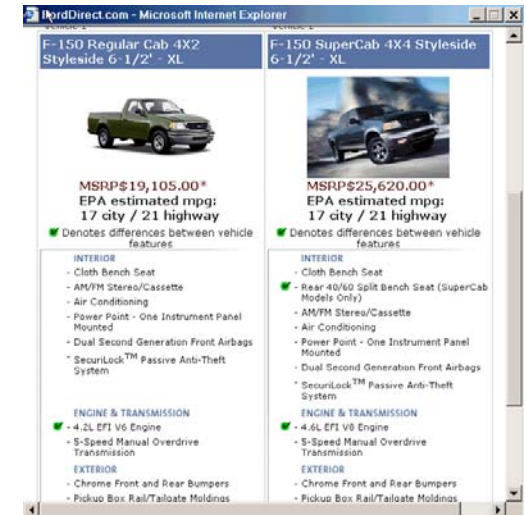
FordDirect.com - Microsoft Internet Explorer

F-150 Regular Cab 4X2 Styleside 6-1/2' - XL

MSRP$19,105.00*
EPA estimated mpg:
17 city / 21 highway

Denotes differences between vehicle features

INTERIOR
- Cloth Bench Seat
- AM/FM Stereo/Cassette
- Air Conditioning
- Power Point - One Instrument Panel Mounted
- Dual Second Generation Front Airbags
- SecuriLock$^{TM}$ Passive Anti-Theft System

ENGINE & TRANSMISSION
- 4.2L EFI V6 Engine
- 5-Speed Manual Overdrive Transmission

EXTERIOR
- Chrome Front and Rear Bumpers
- Pickup Box Rail/Tailgate Moldings

F-150 SuperCab 4X4 Styleside 6-1/2' - XL

MSRP$25,620.00*
EPA estimated mpg:
17 city / 21 highway

Denotes differences between vehicle features

INTERIOR
- Cloth Bench Seat
- Rear 40/60 Split Bench Seat (SuperCab Models Only)
- AM/FM Stereo/Cassette
- Air Conditioning
- Power Point - One Instrument Panel Mounted
- Dual Second Generation Front Airbags
- SecuriLock$^{TM}$ Passive Anti-Theft System

ENGINE & TRANSMISSION
- 4.6L EFI V8 Engine
- 5-Speed Manual Overdrive Transmission

EXTERIOR
- Chrome Front and Rear Bumpers
- Pickup Box Rail/Tailgate Moldings